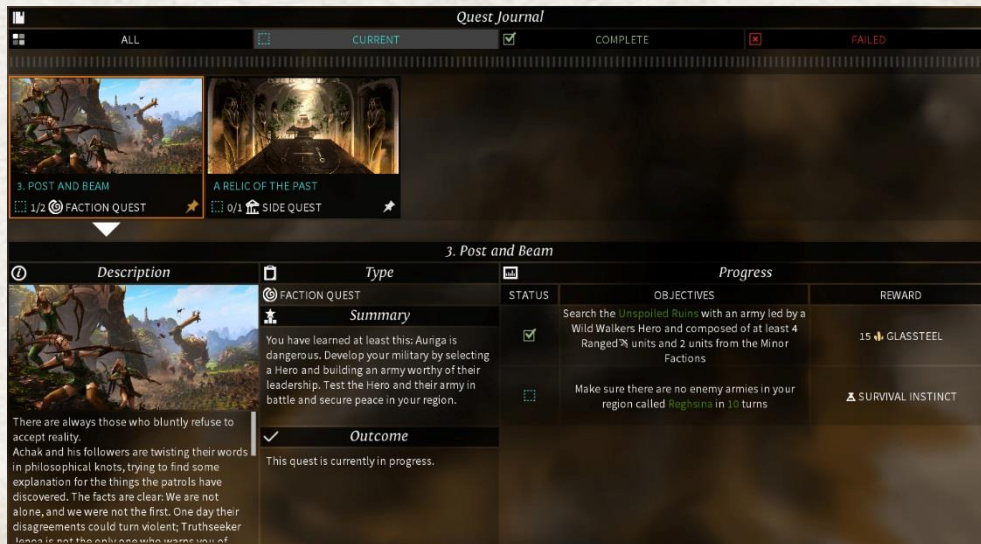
Quest Journal

ALL

CURRENT

COMPLETE

FAILED

3. POST AND BEAM

1/2 FACTION QUEST

A RELIC OF THE PAST

0/1 SIDE QUEST

3. Post and Beam

Description

There are always those who bluntly refuse to accept reality.
Achak and his followers are twisting their words in philosophical knots, trying to find some explanation for the things the patrols have discovered. The facts are clear: We are not alone, and we were not the first. One day their disagreements could turn violent; Truthseeker Jenea is not the only one who warns you of

Type

FACTION QUEST

Summary

You have learned at least this: Auriga is dangerous. Develop your military by selecting a Hero and building an army worthy of their leadership. Test the Hero and their army in battle and secure peace in your region.

Outcome

This quest is currently in progress.

Progress

| STATUS | OBJECTIVES | REWARD |
|---|---|---|
| ☑ | Search the Unspoiled Ruins with an army led by a Wild Walkers Hero and composed of at least 4 Ranged units and 2 units from the Minor Factions | 15 GLASSTEEL |
| ☐ | Make sure there are no enemy armies in your region called Reghsina in 10 turns | SURVIVAL INSTINCT |